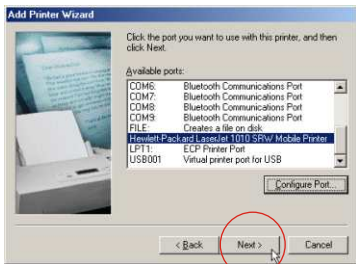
Add Printer Wizard

Click the port you want to use with this printer, and then click Next.

Available ports:

| | |
|---|---|
| COM6: | Bluetooth Communications Port |
| COM7: | Bluetooth Communications Port |
| COM8: | Bluetooth Communications Port |
| COM9: | Bluetooth Communications Port |
| FILE: | Creates a file on disk |
| Hewlett-Packard LaserJet 1010 SRW Mobile Printer | |
| LPT1: | ECP Printer Port |
| USB001 | Virtual printer port for USB |

Configure Port...

< Back

Next >

Cancel